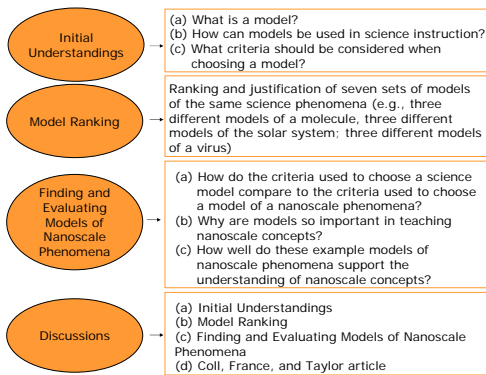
Initial Understandings

(a) What is a model?
(b) How can models be used in science instruction?
(c) What criteria should be considered when choosing a model?

Model Ranking

Ranking and justification of seven sets of models of the same science phenomena (e.g., three different models of a molecule, three different models of the solar system; three different models of a virus)

Finding and Evaluating Models of Nanoscale Phenomena

(a) How do the criteria used to choose a science model compare to the criteria used to choose a model of a nanoscale phenomena?
(b) Why are models so important in teaching nanoscale concepts?
(c) How well do these example models of nanoscale phenomena support the understanding of nanoscale concepts?

Discussions

(a) Initial Understandings
(b) Model Ranking
(c) Finding and Evaluating Models of Nanoscale Phenomena
(d) Coll, France, and Taylor article